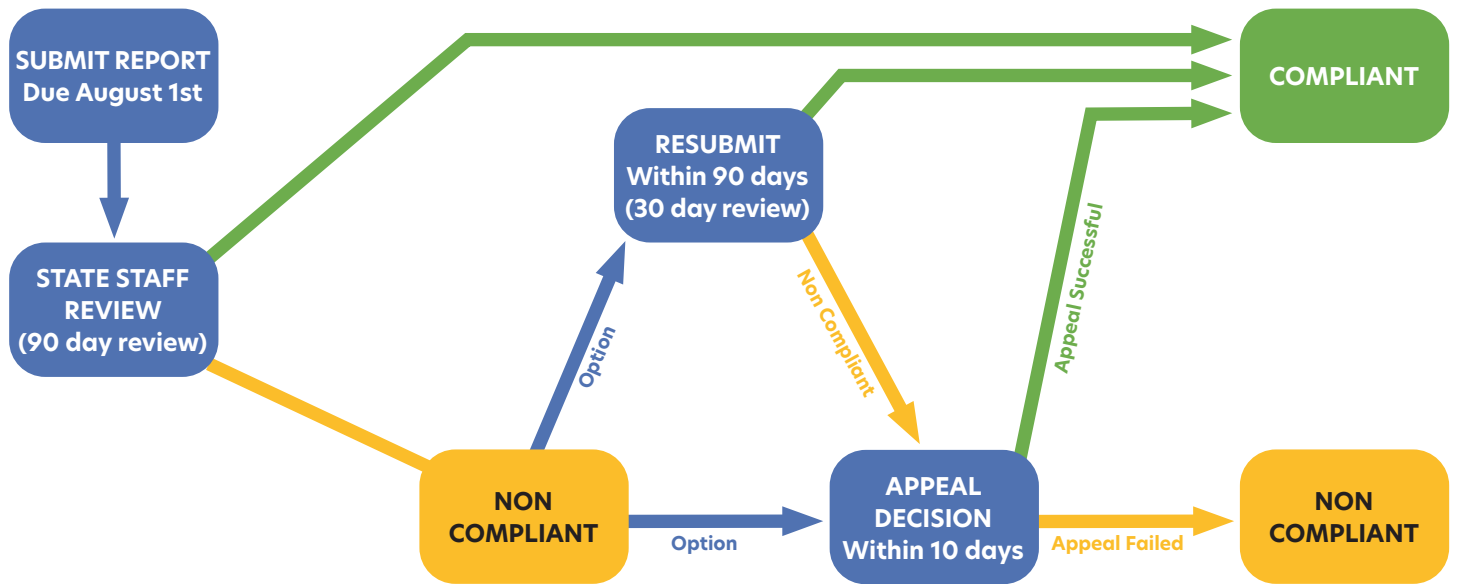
SUBMIT REPORT
Due August 1st

COMPLIANT

RESUBMIT
Within 90 days
(30 day review)

STATE STAFF
REVIEW
(90 day review)

Non Compliant

Appeal Successful

Option

NON
COMPLIANT

Option

APPEAL
DECISION
Within 10 days

Appeal Failed

NON
COMPLIANT